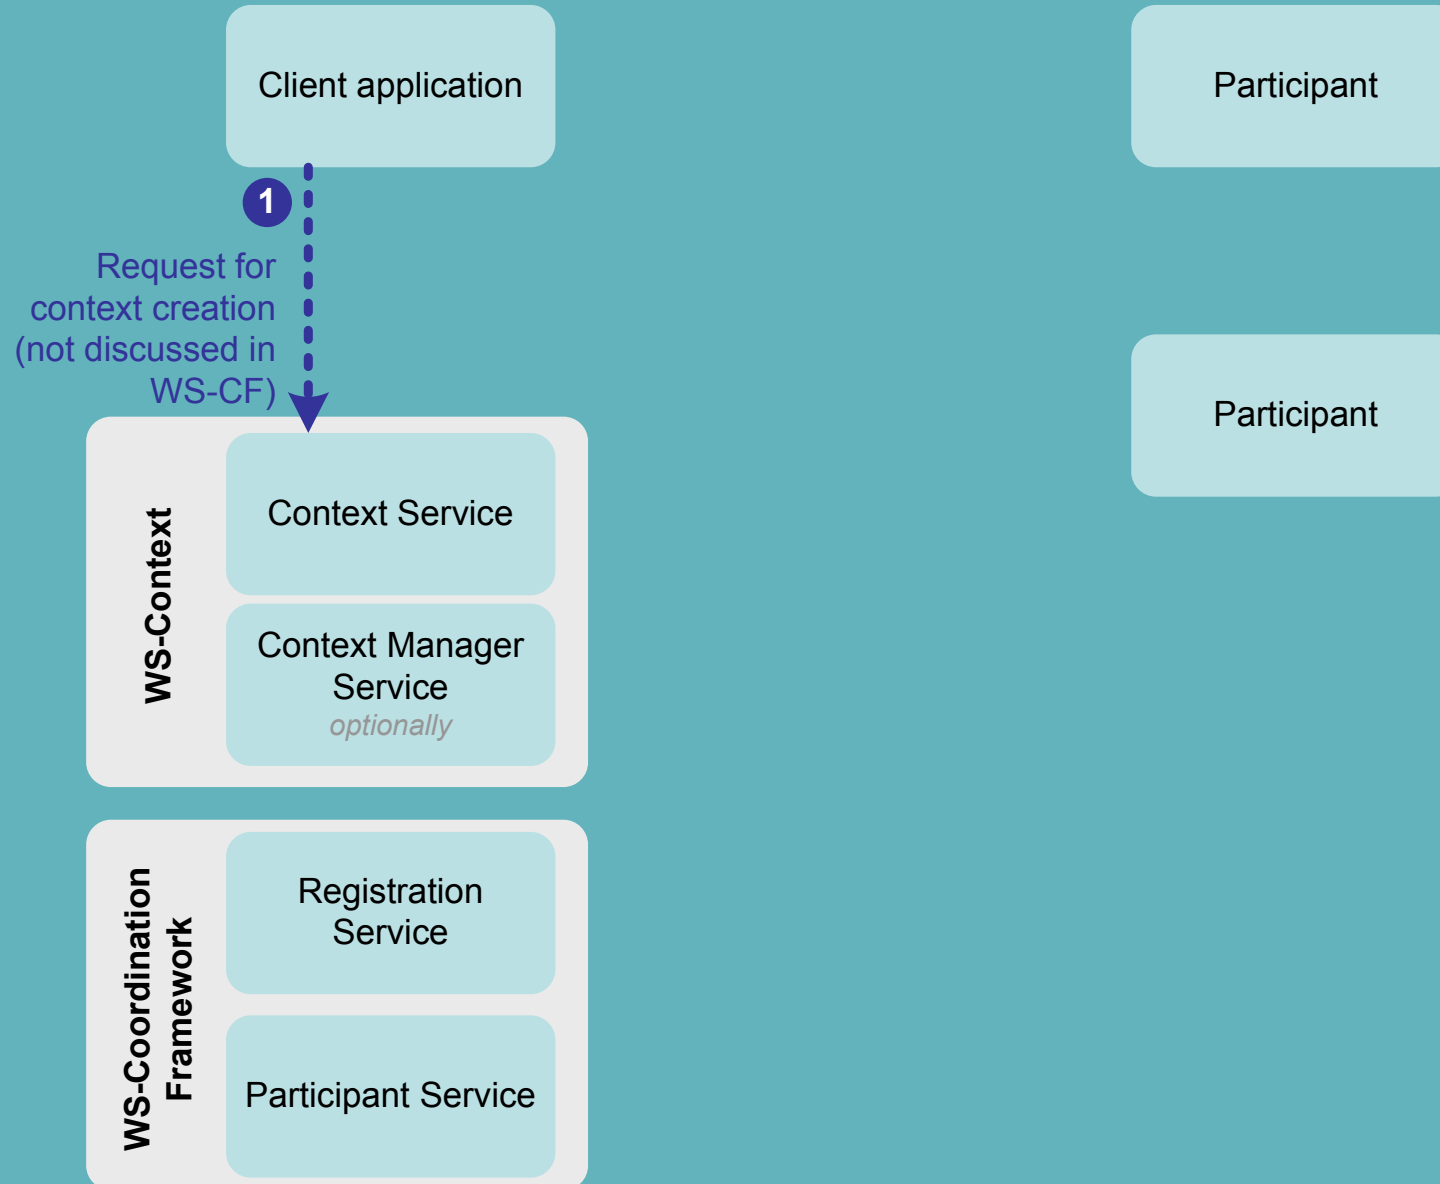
Client application

Participant

1

Request for context creation (not discussed in WS-CF)

Participant

WS-Context

Context Service

Context Manager Service
optionally

WS-Coordination Framework

Registration Service

Participant Service